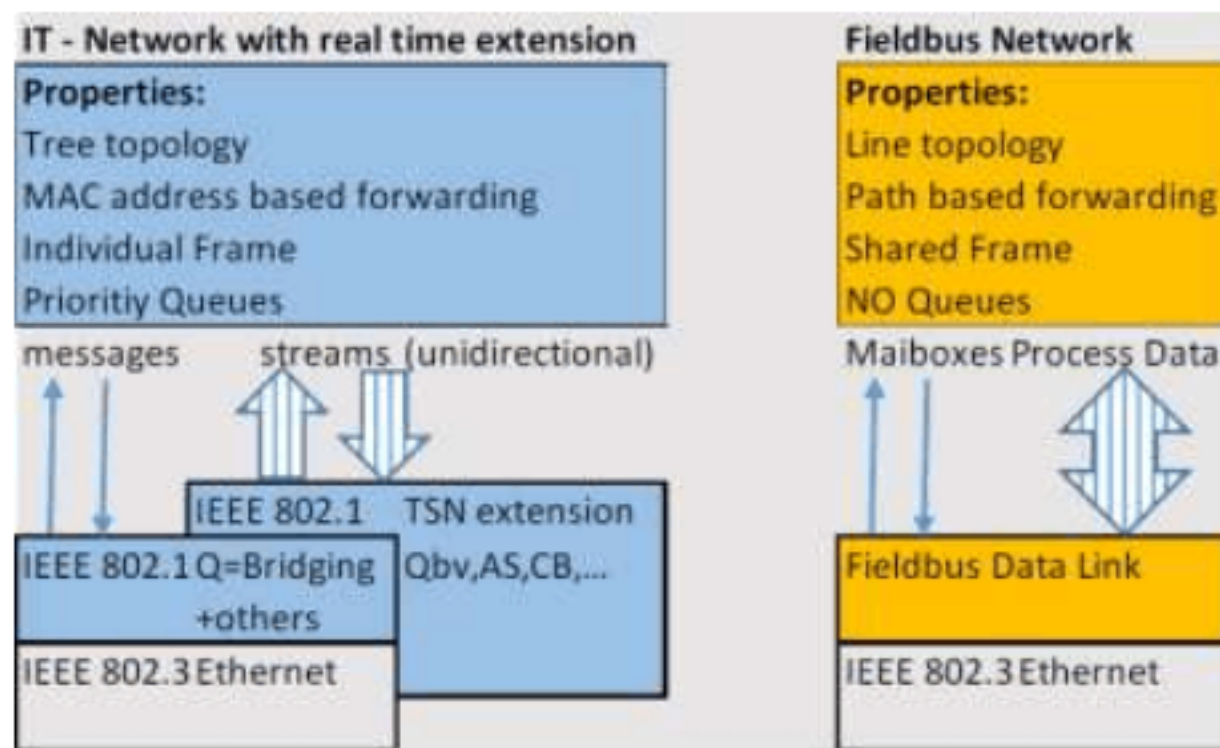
IT - Network with real time extension

Properties:
Tree topology
MAC address based forwarding
Individual Frame
Prioritiy Queues

messages streams (unidirectional)

IEEE 802.1 TSN extension
Qbv,AS,CB,...

IEEE 802.1 Q=Bridging +others

IEEE 802.3 Ethernet

Fieldbus Network

Properties:
Line topology
Path based forwarding
Shared Frame
NO Queues

Maiboxes Process Data

Fieldbus Data Link

IEEE 802.3 Ethernet